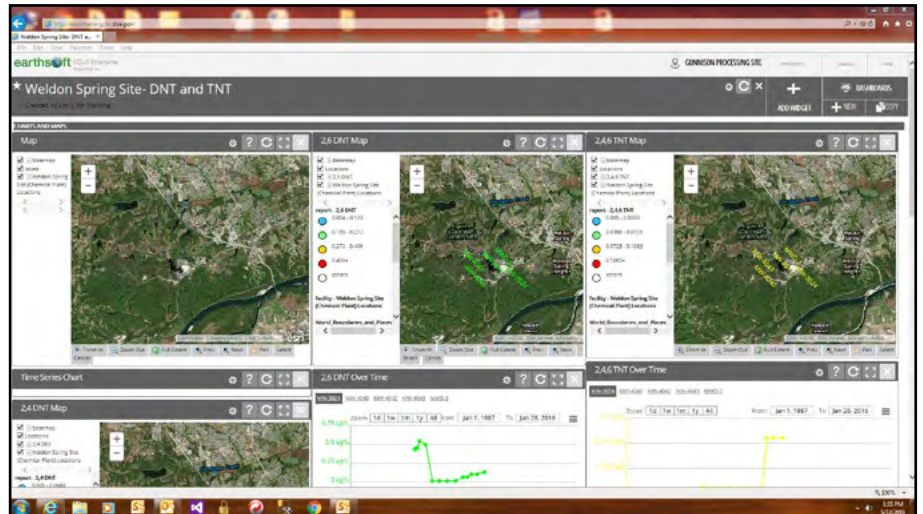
Weldon Spring Site - DNT a...

File Edit View Favorites Tools Help

earthsoft

GUNNISON PROCESSING SITE

Weldon Spring Site- DNT and TNT

ADD WIDGET

DASHBOARDS

NEW

COPY

CHARTS AND MAPS

Map

2,6 DNT Map

2,4,6 TNT Map

Basemap

Locations

2,6 DNT

Weldon Spring Site (Chemical Plant) Locations

2,4,6 TNT

report - 2,6 DNT

report - 2,4,6 TNT

0.40+

others

Facility - Weldon Spring Site (Chemical Plant) Locations

World Boundaries and Places

Zoom In

Zoom Out

Full Extent

Prev

Next

Pan

Select

Time Series Chart

2,6 DNT Over Time

2,4,6 TNT Over Time

2,4 DNT Map

report - 2,4 DNT

Zoom

1d

1w

1m

1y

All

From

Jan 1, 1987

To

Jan 28, 2016

100%